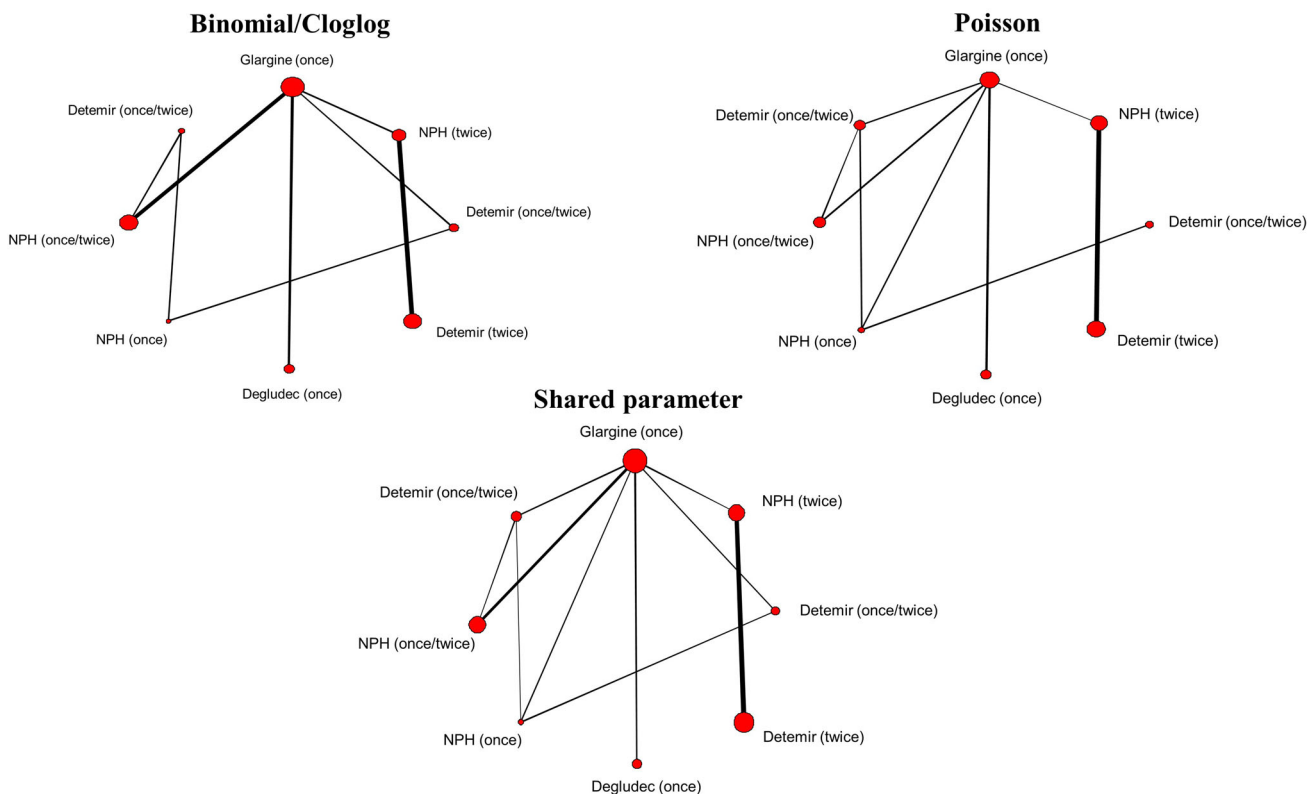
Binomial/Cloglog

Glargine (once)
Detemir (once/twice)
NPH (twice)
Detemir (once/twice)
NPH (once/twice)
NPH (once)
Detemir (twice)
Degludec (once)

Poisson

Glargine (once)
Detemir (once/twice)
NPH (twice)
NPH (once/twice)
Detemir (once/twice)
NPH (once)
Detemir (twice)
Degludec (once)

Shared parameter

Glargine (once)
Detemir (once/twice)
NPH (twice)
Detemir (once/twice)
NPH (once/twice)
NPH (once)
Detemir (twice)
Degludec (once)